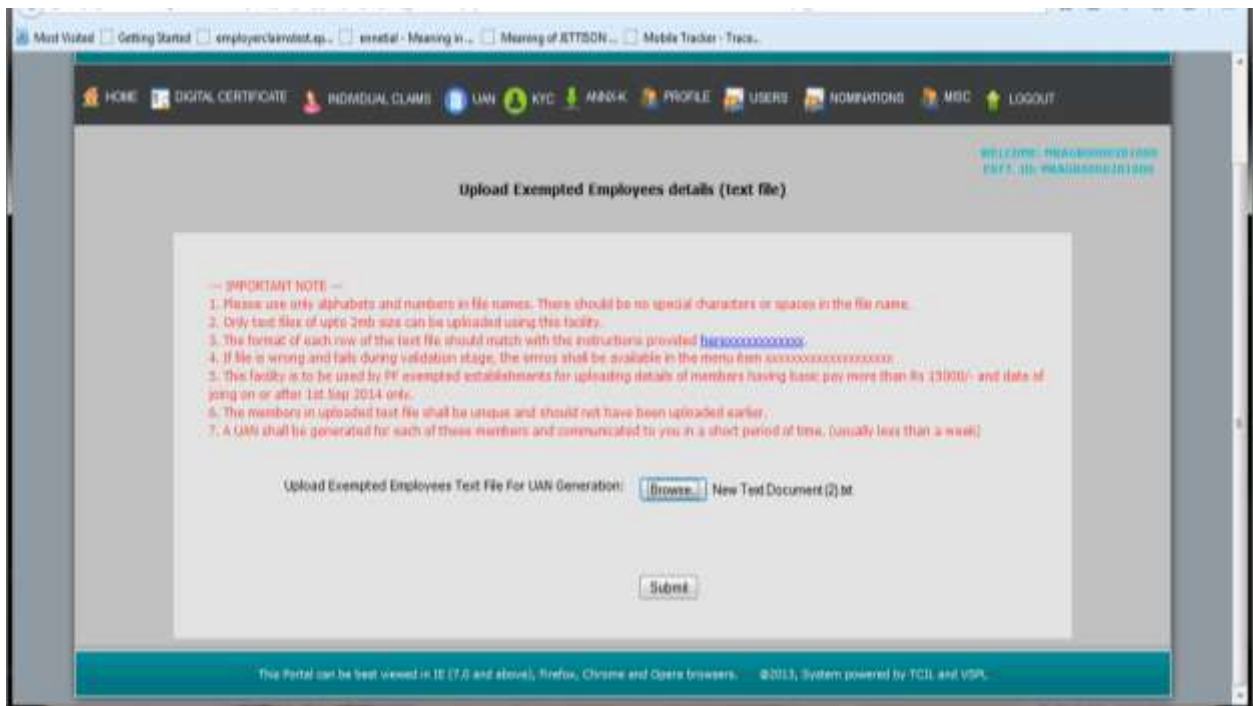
Most Visited Getting Started employerclaimstest.ap... emetal - Meaning in ... Meaning of JETTISON ... Mobile Tracker - Trace...

HOME DIGITAL CERTIFICATE INDIVIDUAL CLAIMS UAN KYC ANNX-K PROFILE USERS NOMINATIONS MISC LOGOUT

WELCOME: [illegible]
ESTT. ID: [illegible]

Upload Exempted Employees details (text file)

--- IMPORTANT NOTE ---
1. Please use only alphabets and numbers in file names. There should be no special characters or spaces in the file name.
2. Only text files of upto 2mb size can be uploaded using this facility.
3. The format of each row of the text file should match with the instructions provided herexxxxxxxxxxxxx.
4. If file is wrong and fails during validation stage, the errors shall be available in the menu item xxxxxxxxxxxxxxxxxxx
5. This facility is to be used by PF exempted establishments for uploading details of members having basic pay more than Rs 15000/- and date of joing on or after 1st Sep 2014 only.
6. The members in uploaded text file shall be unique and should not have been uploaded earlier.
7. A UAN shall be generated for each of these members and communicated to you in a short period of time. (usually less than a week)

Upload Exempted Employees Text File For UAN Generation: Browse... New Text Document (2).txt

Submit

This Portal can be best viewed in IE (7.0 and above), Firefox, Chrome and Opera browsers. ©2013, System powered by TCIL and VSPL